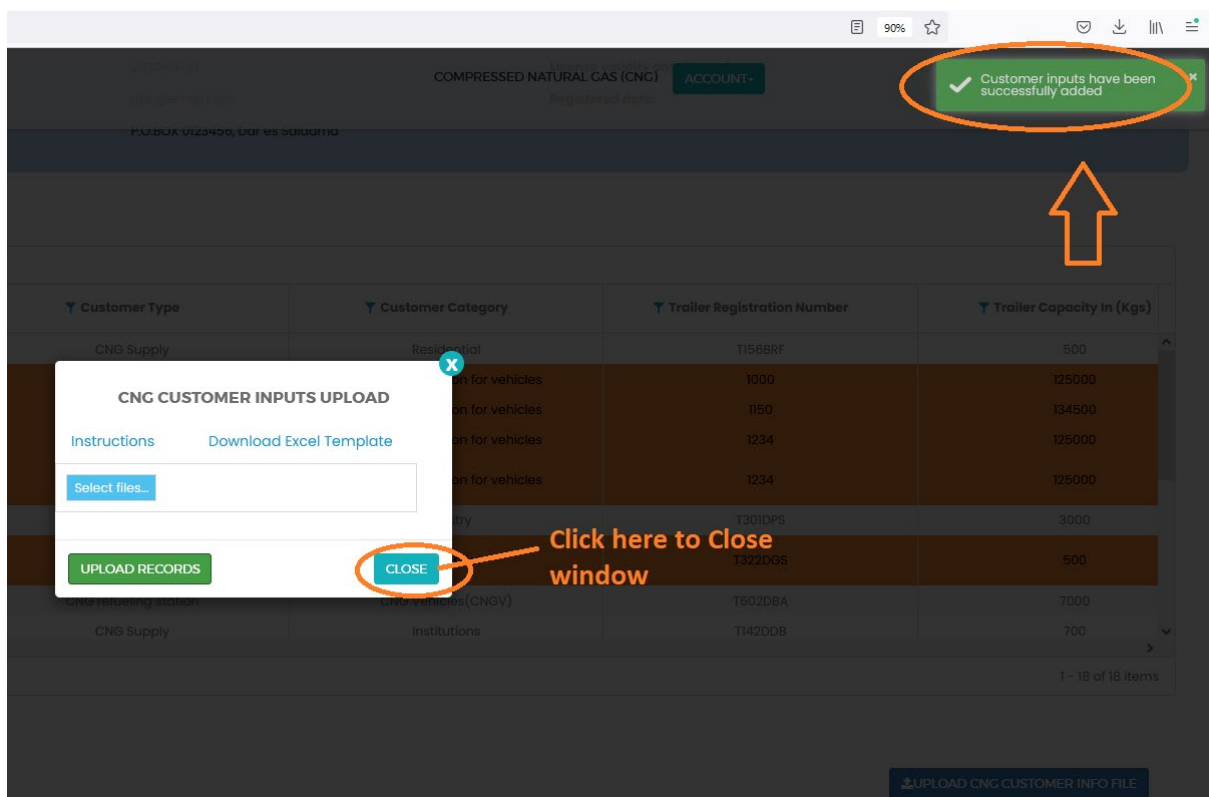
90%

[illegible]
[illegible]
P.O.BOX 0123456, Dar es Salaama

COMPRESSED NATURAL GAS (CNG)
ACCOUNT
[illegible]
Registered date:

Customer inputs have been successfully added
×

| Customer Type | Customer Category | Trailer Registration Number | Trailer Capacity In (Kgs) |
|---|---|---|---|
| CNG Supply | Residential | T156BRF | 500 |
| | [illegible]on for vehicles | 1000 | 125000 |
| | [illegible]on for vehicles | 1150 | 134500 |
| | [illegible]on for vehicles | 1234 | 125000 |
| | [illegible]on for vehicles | 1234 | 125000 |
| | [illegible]try | T301DPS | 3000 |
| | | T322DGS | 500 |
| CNG Refueling Station | CNG Vehicles(CNGV) | T602DBA | 7000 |
| CNG Supply | Institutions | T142DDB | 700 |

1 - 18 of 18 items

x
CNG CUSTOMER INPUTS UPLOAD
Instructions
Download Excel Template
Select files...
UPLOAD RECORDS
CLOSE

Click here to Close window

UPLOAD CNG CUSTOMER INFO FILE